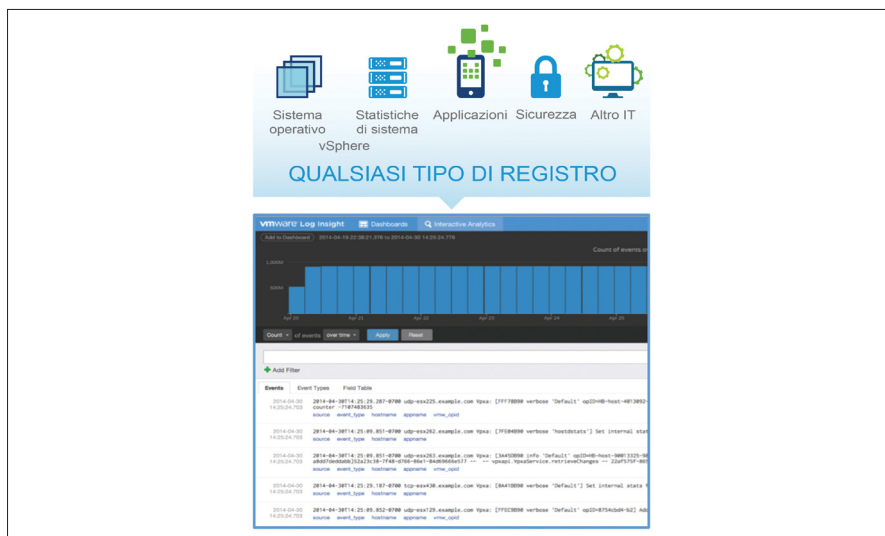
Sistema operativo vSphere

Statistiche di sistema

Applicazioni

Sicurezza

Altro IT

QUALSIASI TIPO DI REGISTRO

vmware Log Insight

Dashboards

Interactive Analytics

Add to Dashboard

2014-04-19 22:38:21.378 to 2014-04-30 14:25:24.778

Count of events o

1,000M

500M

Apr 20

Apr 21

Apr 22

Apr 23

Apr 24

Apr 25

Count

of events

over time

Apply

Reset

Add Filter

Events

Event Types

Field Table

2014-04-30 14:25:24.703

2014-04-30T14:25:29.287-0700 udp-esx225.example.com Vpxa: [7F770B90 verbose 'Default' opID=HB-host-4013092-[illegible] counter -7107483635

source event_type hostname appname vmw_opid

2014-04-30 14:25:24.703

2014-04-30T14:25:09.851-0700 udp-esx262.example.com Vpxa: [7F504B90 verbose 'hostdstats'] Set internal stat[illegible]

source event_type hostname appname

2014-04-30 14:25:24.703

2014-04-30T14:25:09.851-0700 udp-esx263.example.com Vpxa: [3A45DB90 info 'Default' opID=HB-host-90013325-9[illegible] a0dd7dedbdbb252a23c30-7f48-d766-08e1-04d69666e577 -- -- vpxapi.VpxaService.retrieveChanges -- 22af575f-00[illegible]

source event_type hostname appname vmw_opid

2014-04-30 14:25:24.703

2014-04-30T14:25:29.187-0700 tcp-esx430.example.com Vpxa: [8A410B90 verbose 'Default'] Set internal stats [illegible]

source event_type hostname appname

2014-04-30 14:25:24.703

2014-04-30T14:25:09.852-0700 udp-esx129.example.com Vpxa: [7FDC9B90 verbose 'Default' opID=8754cbd4-b2] Add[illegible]

source event_type hostname appname vmw_opid